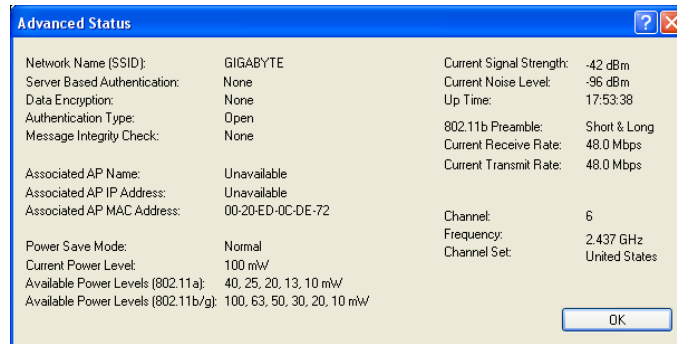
Advanced Status

?

Network Name (SSID): GIGABYTE
Server Based Authentication: None
Data Encryption: None
Authentication Type: Open
Message Integrity Check: None

Associated AP Name: Unavailable
Associated AP IP Address: Unavailable
Associated AP MAC Address: 00-20-ED-0C-DE-72

Power Save Mode: Normal
Current Power Level: 100 mW
Available Power Levels (802.11a): 40, 25, 20, 13, 10 mW
Available Power Levels (802.11b/g): 100, 63, 50, 30, 20, 10 mW

Current Signal Strength: -42 dBm
Current Noise Level: -96 dBm
Up Time: 17:53:38

802.11b Preamble: Short & Long
Current Receive Rate: 48.0 Mbps
Current Transmit Rate: 48.0 Mbps

Channel: 6
Frequency: 2.437 GHz
Channel Set: United States

OK